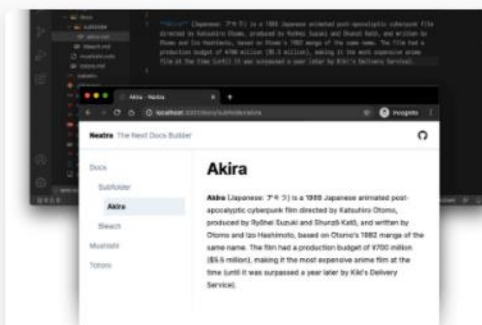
Akira - Nextra

localhost

Incognito

Nextra The Next Docs Builder

Docs

Subfolder

Akira

Bleach

Mushishi

Totoro

Akira

Akira (Japanese: アキラ) is a 1988 Japanese animated post-apocalyptic cyberpunk film directed by Katsuhiro Otomo, produced by Ryōhei Suzuki and Shunzō Katō, and written by Otomo and Izo Hashimoto, based on Otomo's 1982 manga of the same name. The film had a production budget of ¥700 million ($5.5 million), making it the most expensive anime film at the time (until it was surpassed a year later by Kiki's Delivery Service).

**Akira** (Japanese: アキラ) is a 1988 Japanese animated post-apocalyptic cyberpunk film directed by Katsuhiro Otomo, produced by Ryōhei Suzuki and Shunzō Katō, and written by Otomo and Izo Hashimoto, based on Otomo's 1982 manga of the same name. The film has a production budget of ¥700 million ($5.5 million), making it the most expensive anime film at the time (until it was surpassed a year later by Kiki's Delivery Service).